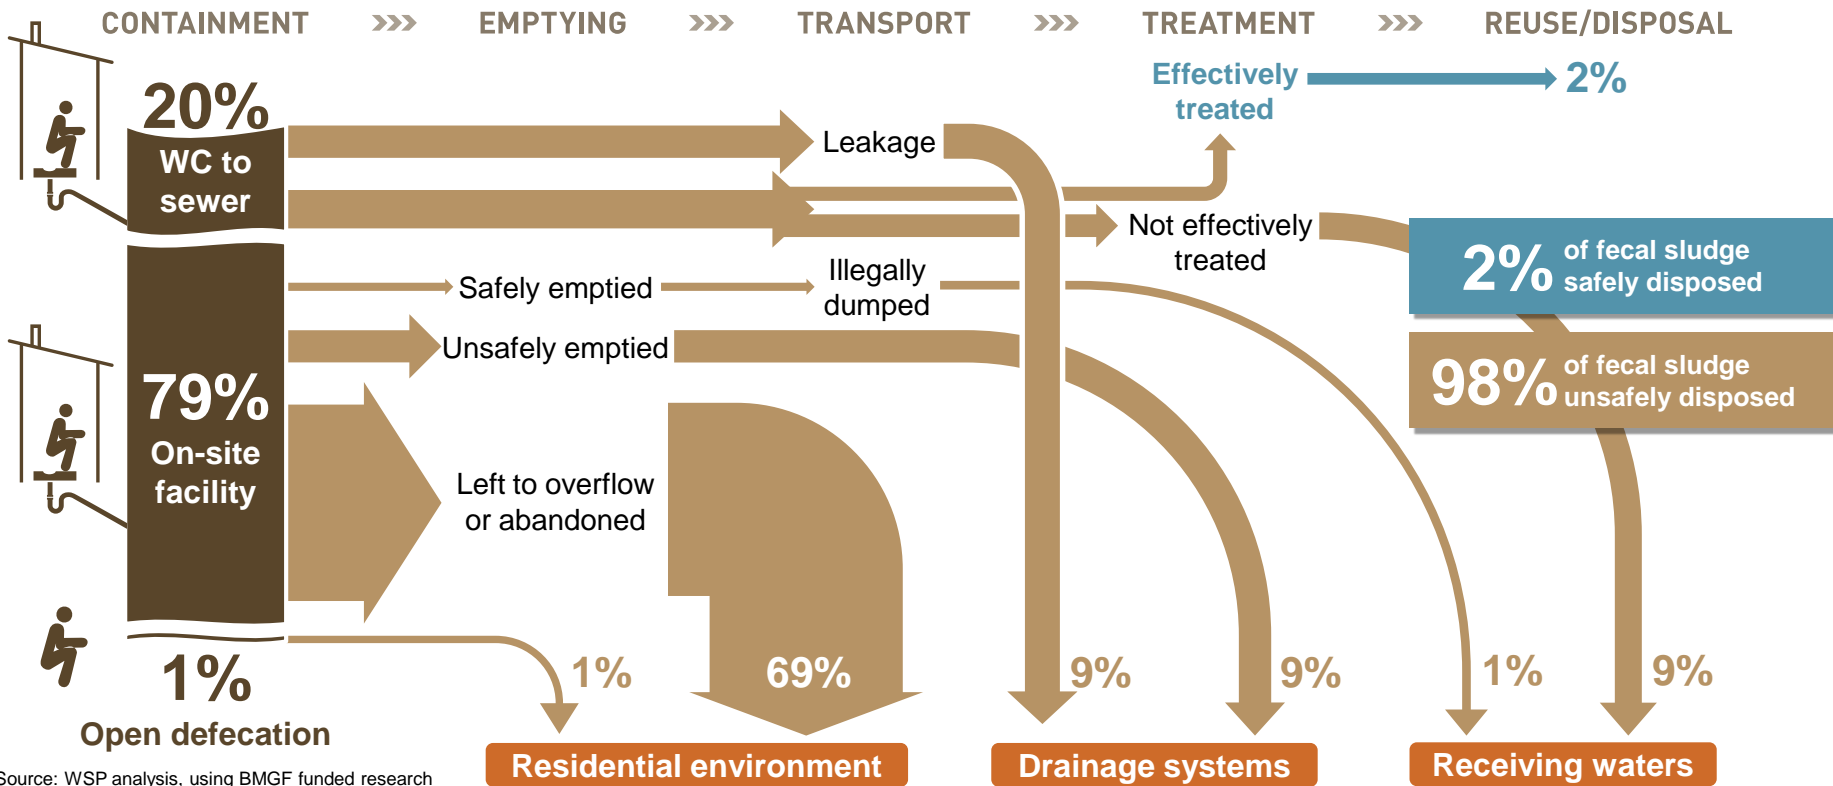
CONTAINMENT »» EMPTYING »» TRANSPORT »» TREATMENT »» REUSE/DISPOSAL

Effectively treated

2%

20%

WC to sewer

Leakage

Not effectively treated

2% of fecal sludge safely disposed

Safely emptied

Illegally dumped

Unsafely emptied

98% of fecal sludge unsafely disposed

79%

On-site facility

Left to overflow or abandoned

1%

Open defecation

1%

69%

9%

9%

1%

9%

Source: WSP analysis, using BMGF funded research

Residential environment

Drainage systems

Receiving waters